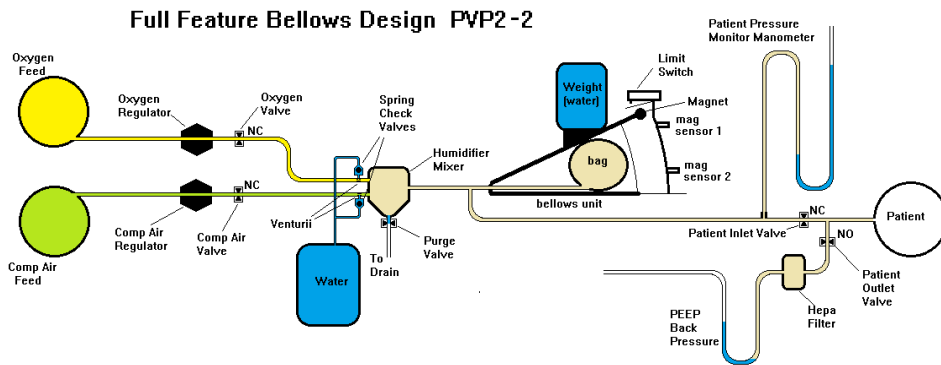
Full Feature Bellows Design PVP2-2

Oxygen Feed

Oxygen Regulator

Oxygen Valve

NC

Spring Check Valves

Humidifier Mixer

Weight (water)

Limit Switch

Magnet

mag sensor 1

mag sensor 2

bag

bellows unit

Patient Pressure Monitor Manometer

Comp Air Feed

Comp Air Regulator

NC

Comp Air Valve

Venturii

Water

To Drain

Purge Valve

NC

Patient Inlet Valve

Patient

NO

Patient Outlet Valve

Hepa Filter

PEEP Back Pressure